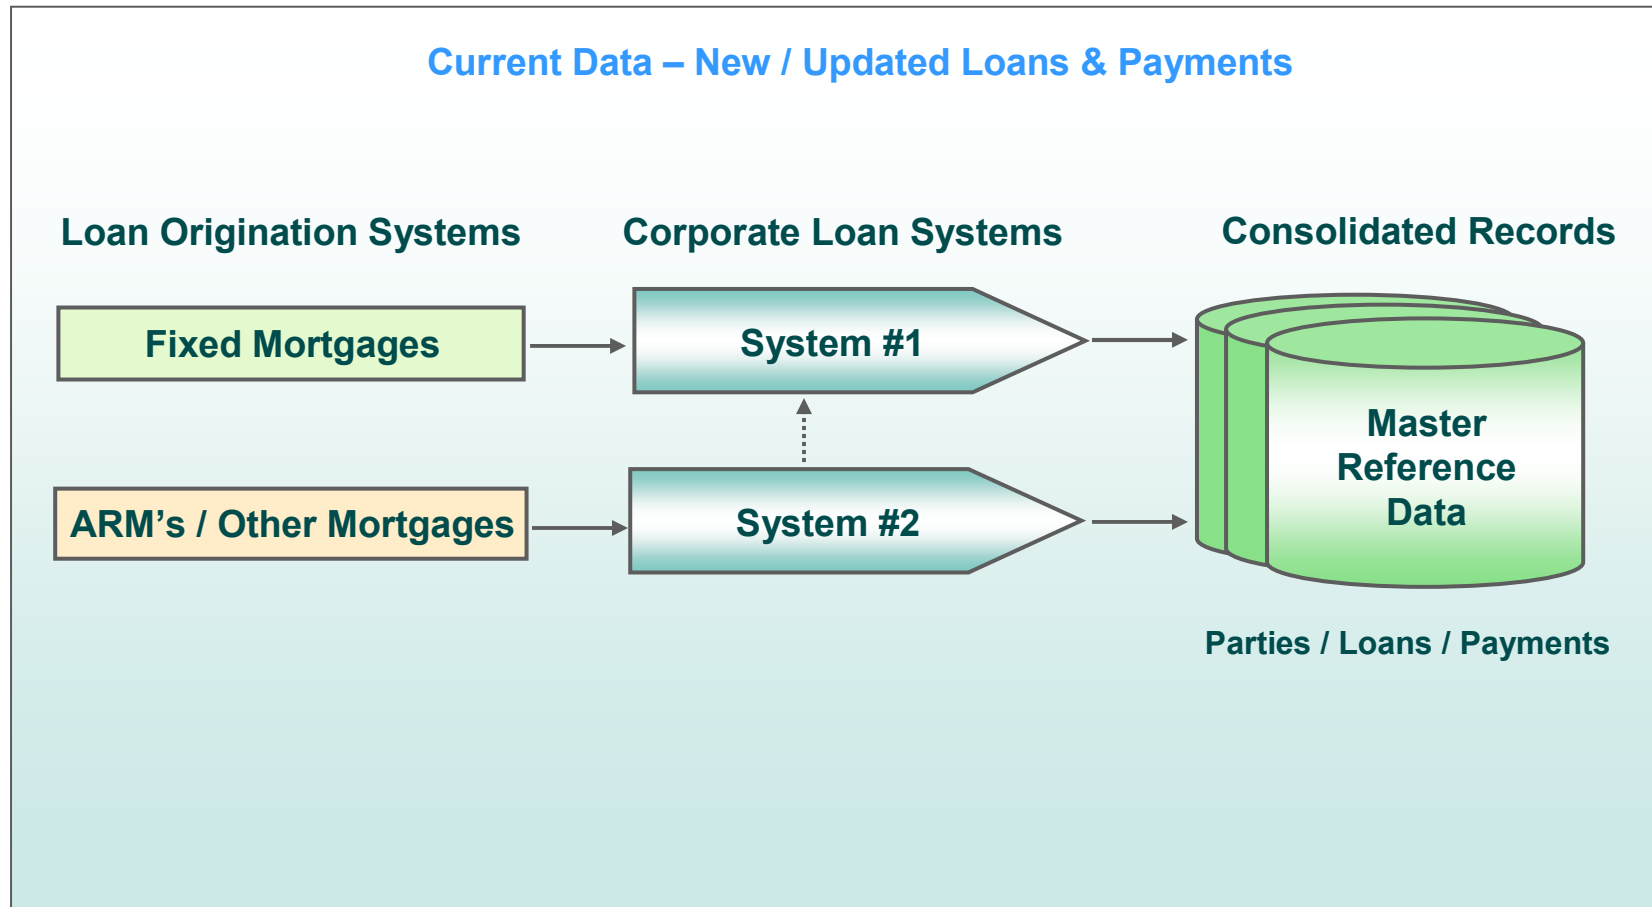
Current Data – New / Updated Loans & Payments

Loan Origination Systems

Corporate Loan Systems

Consolidated Records

Fixed Mortgages

System #1

ARM's / Other Mortgages

System #2

Master Reference Data

Parties / Loans / Payments